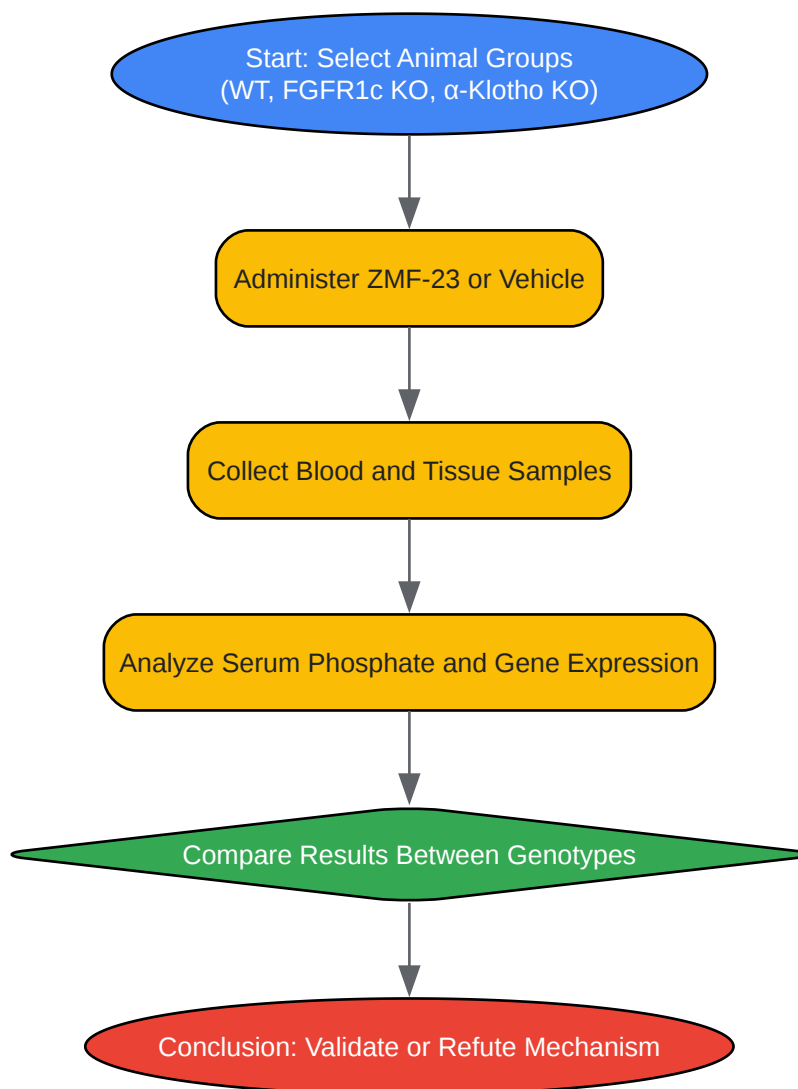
Start: Select Animal Groups
(WT, FGFR1c KO, α-Klotho KO)

Administer ZMF-23 or Vehicle

Collect Blood and Tissue Samples

Analyze Serum Phosphate and Gene Expression

Compare Results Between Genotypes

Conclusion: Validate or Refute Mechanism